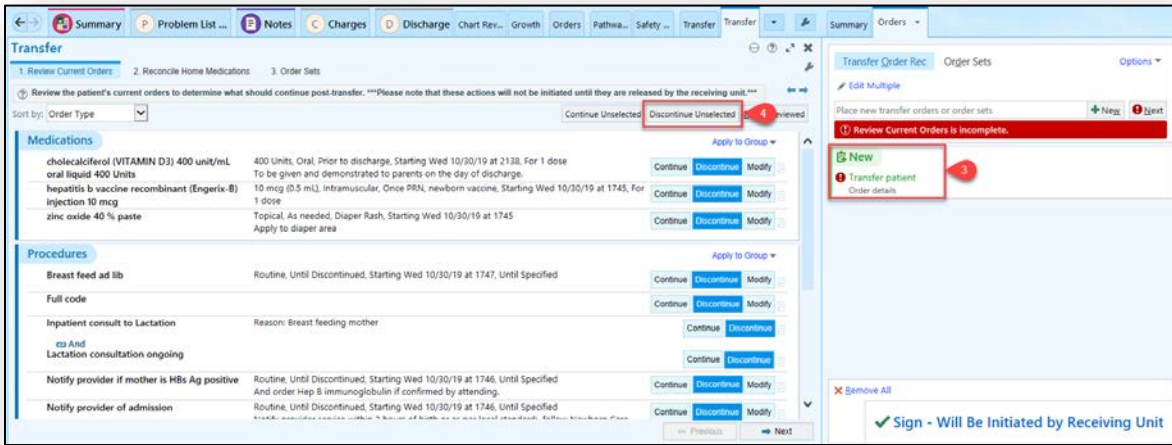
Summary Problem List ... Notes Charges Discharge Chart Rev... Growth Orders Pathwa... Safety ... Transfer Transfer

Summary Orders

Transfer

1. Review Current Orders 2. Reconcile Home Medications 3. Order Sets

Review the patient's current orders to determine what should continue post-transfer. ***Please note that these actions will not be initiated until they are released by the receiving unit.***

Sort by: Order Type

Continue Unselected Discontinue Unselected 4 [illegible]eviewed

Medications

Apply to Group

cholecalciferol (VITAMIN D3) 400 unit/mL oral liquid 400 Units | 400 Units, Oral, Prior to discharge, Starting Wed 10/30/19 at 2138, For 1 dose To be given and demonstrated to parents on the day of discharge. | Continue Discontinue Modify

hepatitis b vaccine recombinant (Engerix-B) injection 10 mcg | 10 mcg (0.5 mL), Intramuscular, Once PRN, newborn vaccine, Starting Wed 10/30/19 at 1745, For 1 dose | Continue Discontinue Modify

zinc oxide 40 % paste | Topical, As needed, Diaper Rash, Starting Wed 10/30/19 at 1745 Apply to diaper area | Continue Discontinue Modify

Procedures

Apply to Group

Breast feed ad lib | Routine, Until Discontinued, Starting Wed 10/30/19 at 1747, Until Specified | Continue Discontinue Modify

Full code | Continue Discontinue Modify

Inpatient consult to Lactation | Reason: Breast feeding mother | Continue Discontinue

And
Lactation consultation ongoing | Continue Discontinue

Notify provider if mother is HBs Ag positive | Routine, Until Discontinued, Starting Wed 10/30/19 at 1746, Until Specified And order Hep B immunoglobulin if confirmed by attending. | Continue Discontinue Modify

Notify provider of admission | Routine, Until Discontinued, Starting Wed 10/30/19 at 1746, Until Specified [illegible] | Continue Discontinue Modify

Previous Next

Transfer Order Rec Order Sets Options

Edit Multiple

Place new transfer orders or order sets New Next

Review Current Orders is incomplete.

New
Transfer patient
Order details
3

Remove All

Sign - Will Be Initiated by Receiving Unit